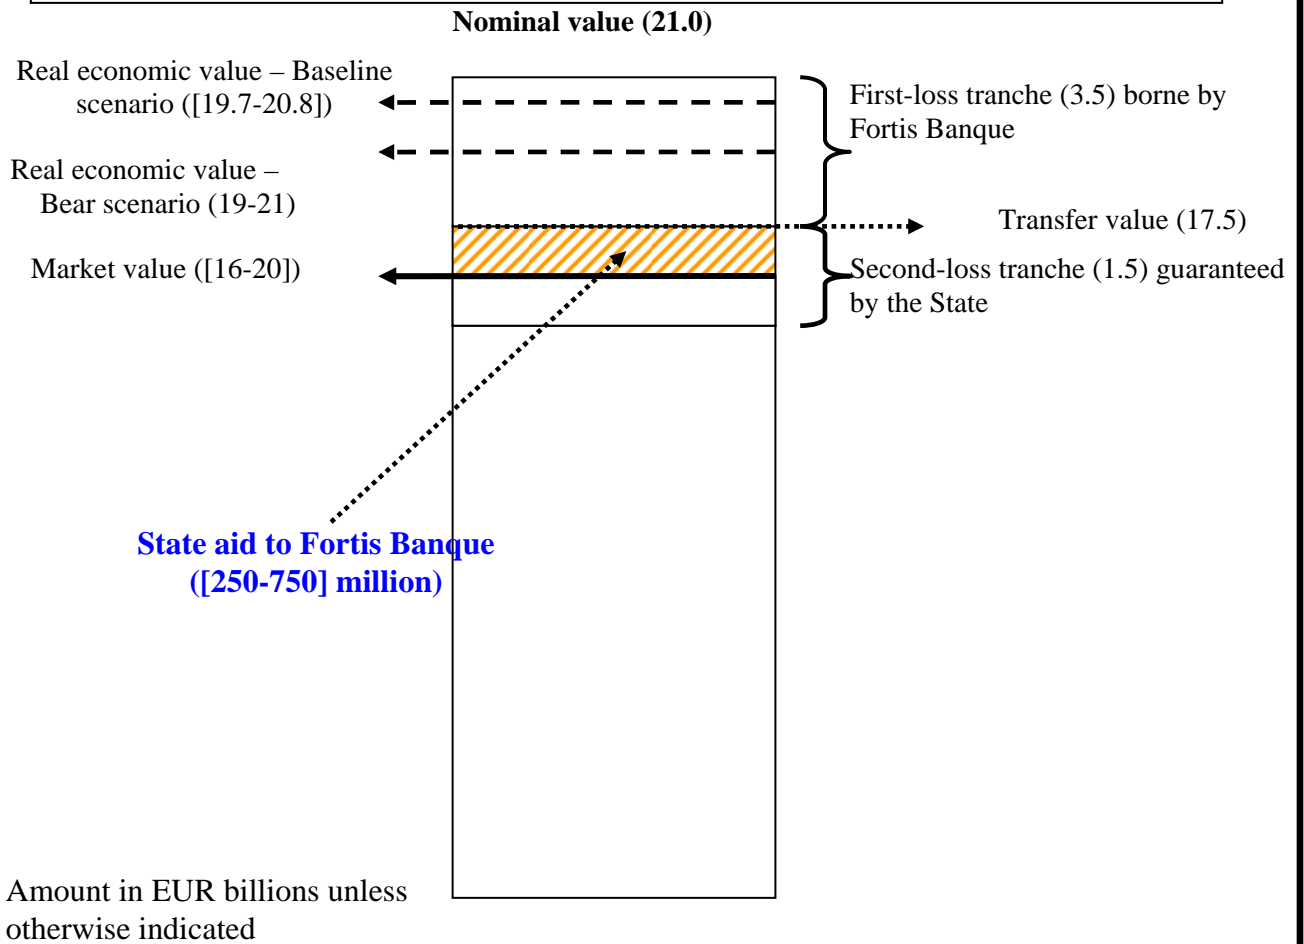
Nominal value (21.0)

Real economic value – Baseline scenario ([19.7-20.8])

Real economic value – Bear scenario (19-21)

Market value ([16-20])

First-loss tranche (3.5) borne by Fortis Banque

Transfer value (17.5)

Second-loss tranche (1.5) guaranteed by the State

State aid to Fortis Banque ([250-750] million)

Amount in EUR billions unless otherwise indicated